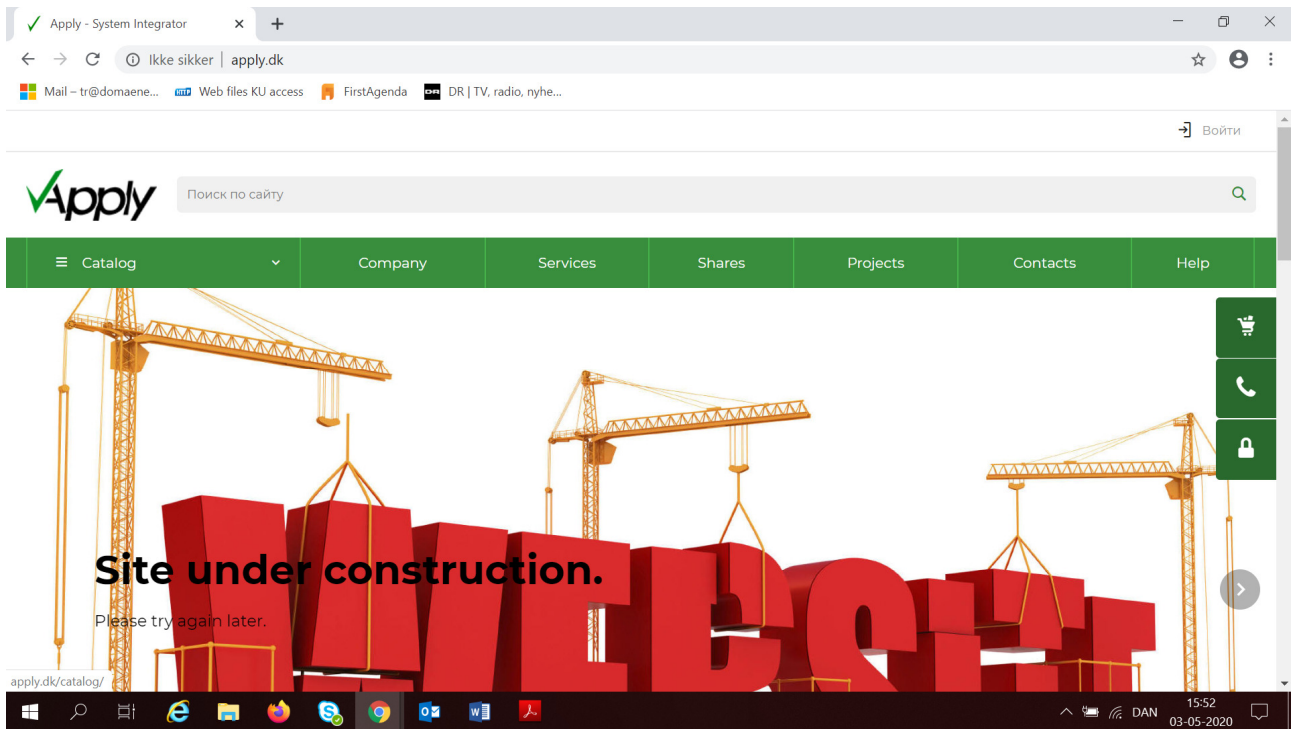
Apply - System Integrator

Ikke sikker | apply.dk

Mail – tr@domaene... Web files KU access FirstAgenda DR | TV, radio, nyhe...

Войти

Apply

Поиск по сайту

Catalog
Company
Services
Shares
Projects
Contacts
Help

Site under construction.

Please try again later.

apply.dk/catalog/

DAN 15:52 03-05-2020